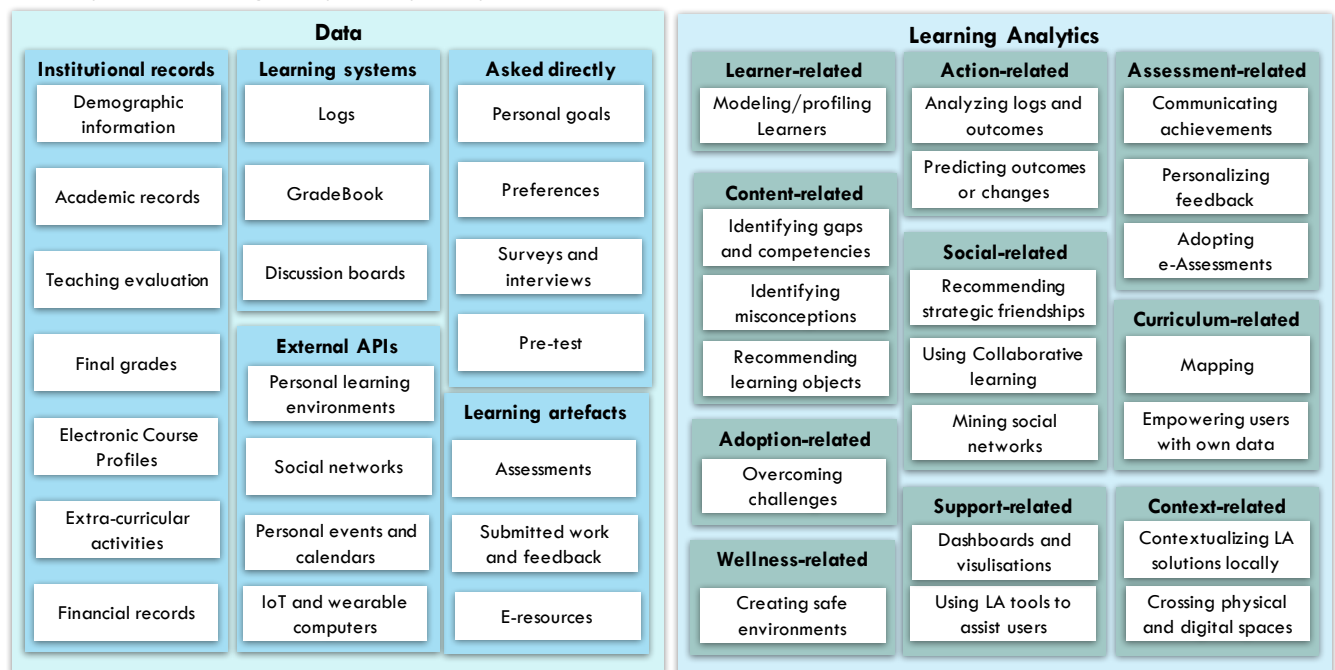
Data

Institutional records
Demographic information
Academic records
Teaching evaluation
Final grades
Electronic Course Profiles
Extra-curricular activities
Financial records

Learning systems
Logs
GradeBook
Discussion boards

External APIs
Personal learning environments
Social networks
Personal events and calendars
IoT and wearable computers

Asked directly
Personal goals
Preferences
Surveys and interviews
Pre-test

Learning artefacts
Assessments
Submitted work and feedback
E-resources

Learning Analytics

Learner-related
Modeling/profiling Learners

Content-related
Identifying gaps and competencies
Identifying misconceptions
Recommending learning objects

Adoption-related
Overcoming challenges

Wellness-related
Creating safe environments

Action-related
Analyzing logs and outcomes
Predicting outcomes or changes

Social-related
Recommending strategic friendships
Using Collaborative learning
Mining social networks

Support-related
Dashboards and visulisations
Using LA tools to assist users

Assessment-related
Communicating achievements
Personalizing feedback
Adopting e-Assessments

Curriculum-related
Mapping
Empowering users with own data

Context-related
Contextualizing LA solutions locally
Crossing physical and digital spaces